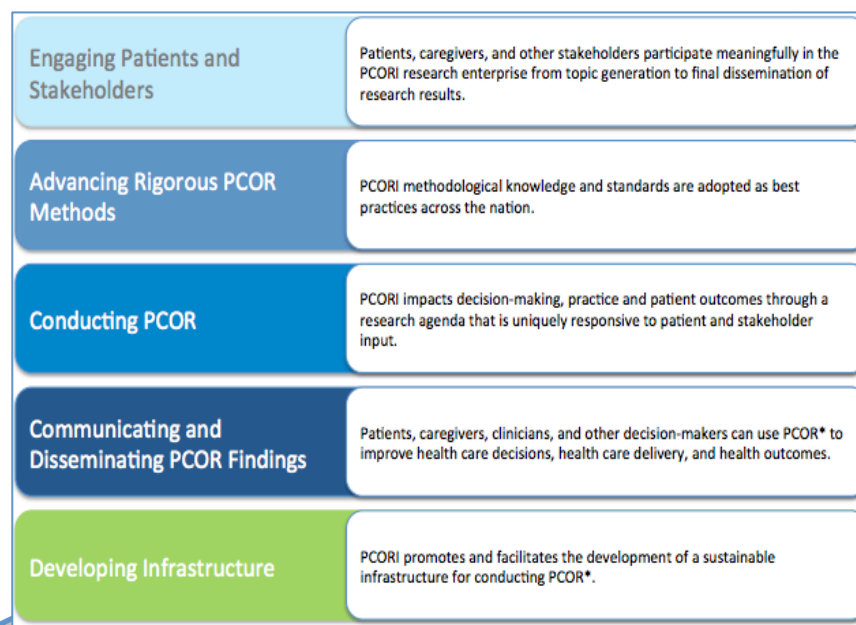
Engaging Patients and Stakeholders

Patients, caregivers, and other stakeholders participate meaningfully in the PCORI research enterprise from topic generation to final dissemination of research results.

Advancing Rigorous PCOR Methods

PCORI methodological knowledge and standards are adopted as best practices across the nation.

Conducting PCOR

PCORI impacts decision-making, practice and patient outcomes through a research agenda that is uniquely responsive to patient and stakeholder input.

Communicating and Disseminating PCOR Findings

Patients, caregivers, clinicians, and other decision-makers can use PCOR* to improve health care decisions, health care delivery, and health outcomes.

Developing Infrastructure

PCORI promotes and facilitates the development of a sustainable infrastructure for conducting PCOR*.